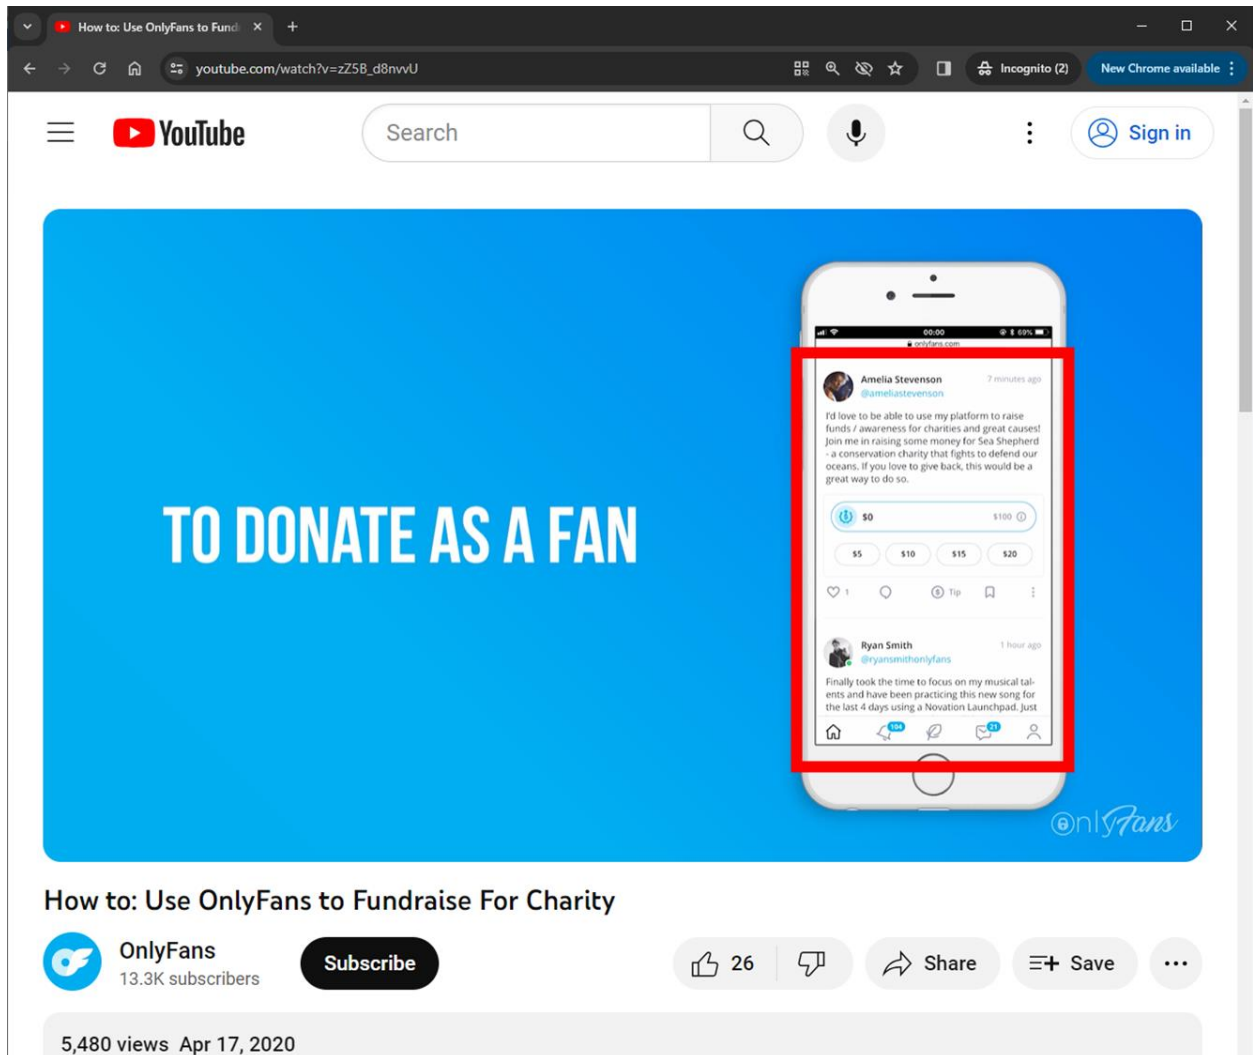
How to: Use OnlyFans to Fund

youtube.com/watch?v=zZ5B_d8nvvU

Incognito (2)

New Chrome available

YouTube

Search

Sign in

TO DONATE AS A FAN

00:00

onlyfans.com

Amelia Stevenson

7 minutes ago

@ameliastevenson

I'd love to be able to use my platform to raise funds / awareness for charities and great causes! Join me in raising some money for Sea Shepherd - a conservation charity that fights to defend our oceans. If you love to give back, this would be a great way to do so.

$0

$100

$5

$10

$15

$20

1

Tip

Ryan Smith

1 hour ago

@ryansmithonlyfans

Finally took the time to focus on my musical talents and have been practicing this new song for the last 4 days using a Novation Launchpad. Just

104

21

OnlyFans

How to: Use OnlyFans to Fundraise For Charity

OnlyFans

13.3K subscribers

Subscribe

26

Share

Save

5,480 views Apr 17, 2020